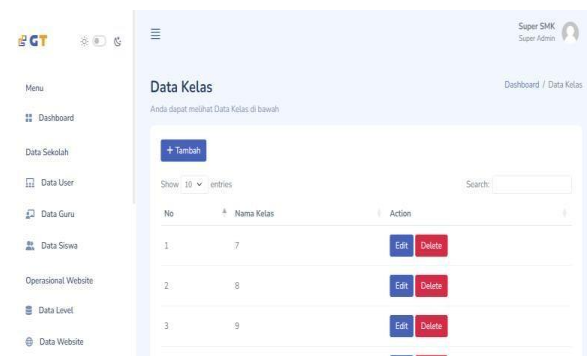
GT

Menu

Dashboard

Data Sekolah

Data User

Data Guru

Data Siswa

Operasional Website

Data Level

Data Website

Super SMK
Super Admin

Data Kelas

Anda dapat melihat Data Kelas di bawah

Dashboard / Data Kelas

+ Tambah

Show 10 entries

Search:

| No | Nama Kelas | Action |
|---|---|---|
| 1 | 7 | Edit Delete |
| 2 | 8 | Edit Delete |
| 3 | 9 | Edit Delete |